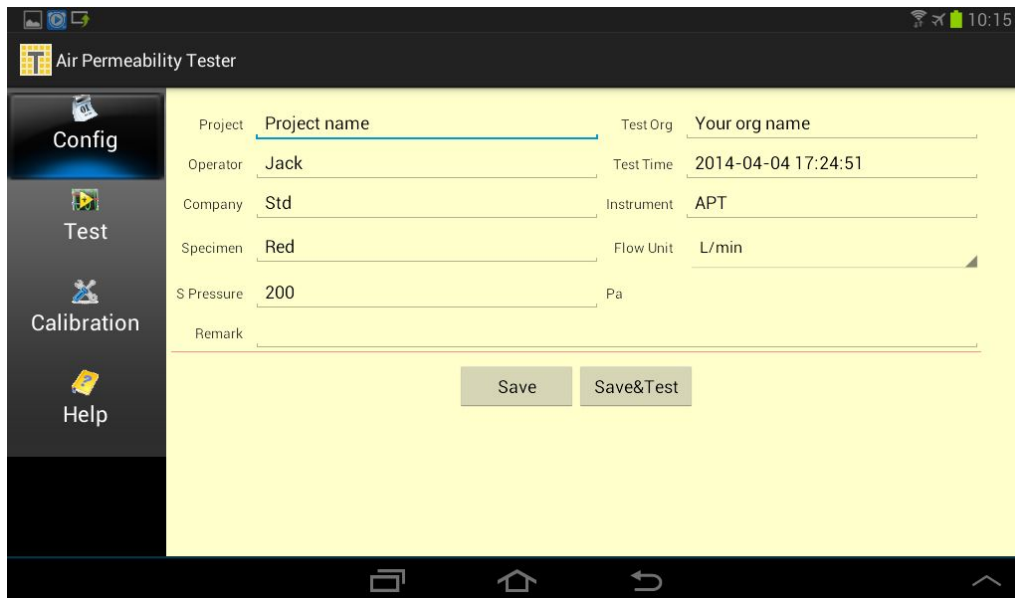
10:15

Air Permeability Tester

Config

Test

Calibration

Help

Project Project name

Test Org Your org name

Operator Jack

Test Time 2014-04-04 17:24:51

Company Std

Instrument APT

Specimen Red

Flow Unit L/min

S Pressure 200

Pa

Remark

Save

Save&Test